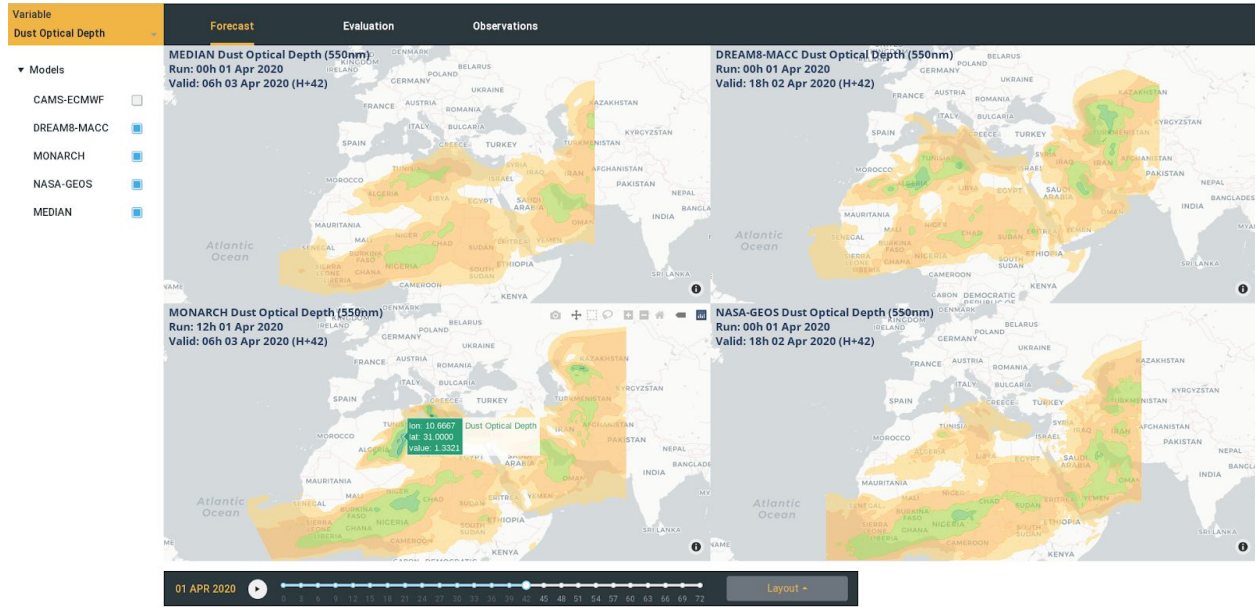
Variable
Dust Optical Depth

▾ Models

CAMS-ECMWF
DREAM8-MACC
MONARCH
NASA-GEOS
MEDIAN

Forecast
Evaluation
Observations

MEDIAN Dust Optical Depth (550nm)
Run: 00h 01 Apr 2020
Valid: 06h 03 Apr 2020 (H+42)

IRELAND
BELARUS
UKRAINE
FRANCE
AUSTRIA
ROMANIA
KAZAKHSTAN
ITALY
SPAIN
TURKEY
TURKMENISTAN
SYRIA
MOROCCO
TUNISIA
IRAQ
IRAN
AFGHANISTAN
PAKISTAN
ALGERIA
LIBYA
EGYPT
OMAN
INDIA
MAURITANIA
MALI
NIGER
CHAD
SUDAN
YEMEN
Atlantic Ocean
SENEGAL
BURKINA FASO
NIGERIA
GHANA
ETHIOPIA
SOUTH SUDAN
CAMEROON
SRI LANKA
KENYA

DREAM8-MACC Dust Optical Depth (550nm)
Run: 00h 01 Apr 2020
Valid: 18h 02 Apr 2020 (H+42)

GERMANY
UKRAINE
FRANCE
KAZAKHSTAN
ROMANIA
BULGARIA
SPAIN
TURKEY
TURKMENISTAN
TUNISIA
IRAQ
IRAN
MOROCCO
LIBYA
EGYPT
PAKISTAN
ALGERIA
SAUDI ARABIA
INDIA
BANGLADES
MAURITANIA
MALI
NIGER
CHAD
SUDAN
Atlantic Ocean
BURKINA FASO
NIGERIA
SOUTH SUDAN
ETHIOPIA
SRI LANKA
KENYA
CARON DEMOCRATIC

MONARCH Dust Optical Depth (550nm)
Run: 12h 01 Apr 2020
Valid: 06h 03 Apr 2020 (H+42)

DENMARK
BELARUS
GERMANY
UKRAINE
KAZAKHSTAN
FRANCE
AUSTRIA
ITALY
SPAIN
TURKEY
TURKMENISTAN
lon: 10.6667
lat: 31.0000
value: 1.3321
Dust Optical Depth
MOROCCO
AFGHANISTAN
PAKISTAN
ALGERIA
ARABIA
INDIA
BANGLADE
MAURITANIA
NIGER
CHAD
Atlantic Ocean
SIERRA LEONE
GHANA
NIGERIA
CAMEROON
SRI LANKA
KENYA

NASA-GEOS Dust Optical Depth (550nm)
Run: 00h 01 Apr 2020
Valid: 18h 02 Apr 2020 (H+42)

BELARUS
GERMANY
UKRAINE
FRANCE
KAZAKHSTAN
ROMANIA
BULGARIA
SPAIN
TURKEY
TURKMENISTAN
TUNISIA
IRAQ
IRAN
MOROCCO
LIBYA
EGYPT
PAKISTAN
ALGERIA
SAUDI ARABIA
INDIA
BANGLADES
MAURITANIA
MALI
NIGER
CHAD
SUDAN
Atlantic Ocean
BURKINA FASO
NIGERIA
SIERRA LEONE
SOUTH SUDAN
ETHIOPIA
SRI LANKA
KENYA
CAMEROON
CARON DEMOCRATIC

01 APR 2020
0 3 6 9 12 15 18 21 24 27 30 33 36 39 42 45 48 51 54 57 60 63 66 69 72
Layout ▴